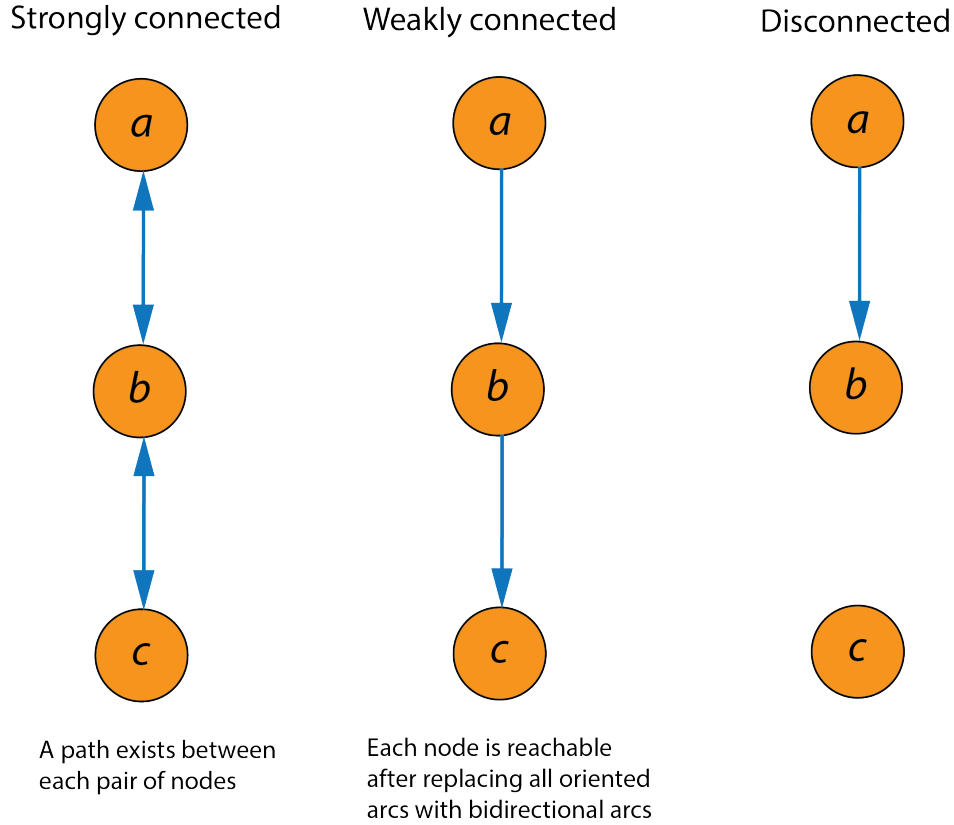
Strongly connected

a

b

c

A path exists between each pair of nodes

Weakly connected

a

b

c

Each node is reachable after replacing all oriented arcs with bidirectional arcs

Disconnected

a

b

c